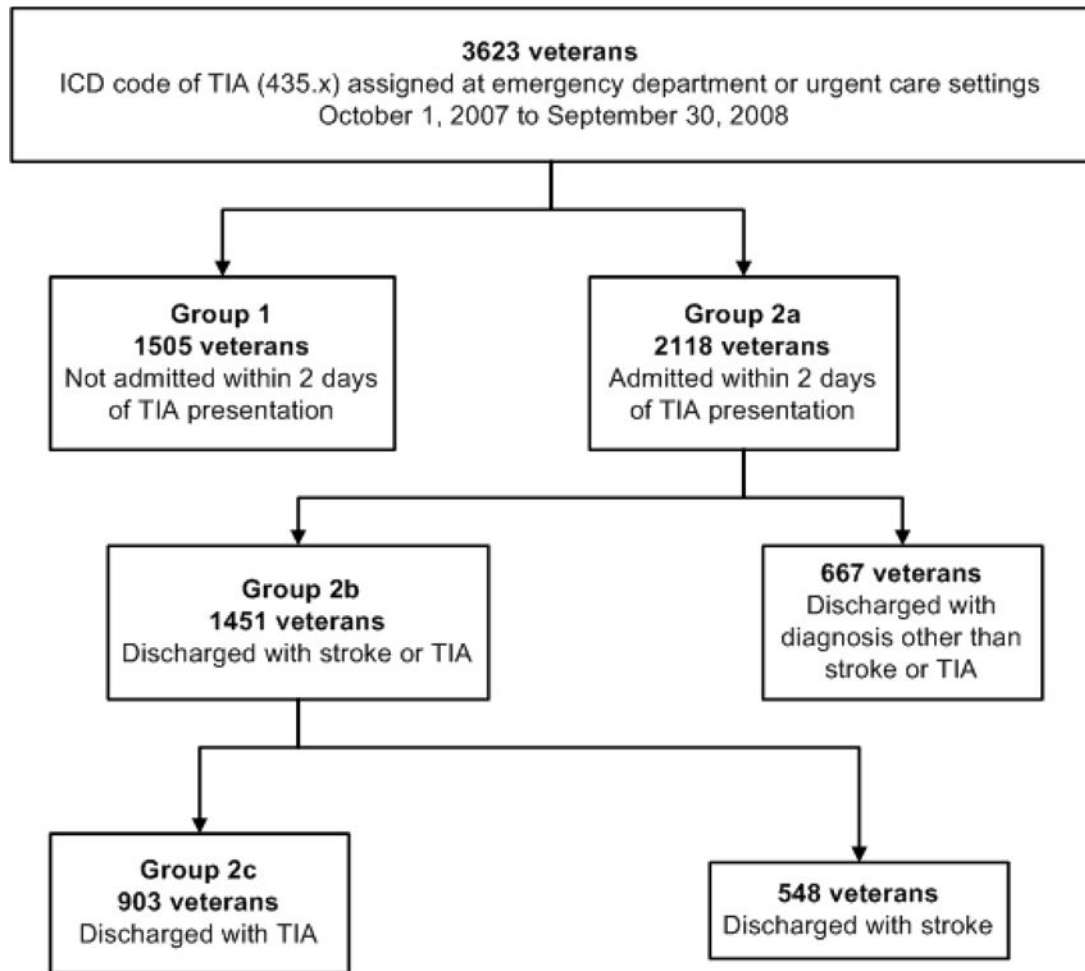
3623 veterans
ICD code of TIA (435.x) assigned at emergency department or urgent care settings
October 1, 2007 to September 30, 2008

Group 1
1505 veterans
Not admitted within 2 days of TIA presentation

Group 2a
2118 veterans
Admitted within 2 days of TIA presentation

Group 2b
1451 veterans
Discharged with stroke or TIA

667 veterans
Discharged with diagnosis other than stroke or TIA

Group 2c
903 veterans
Discharged with TIA

548 veterans
Discharged with stroke